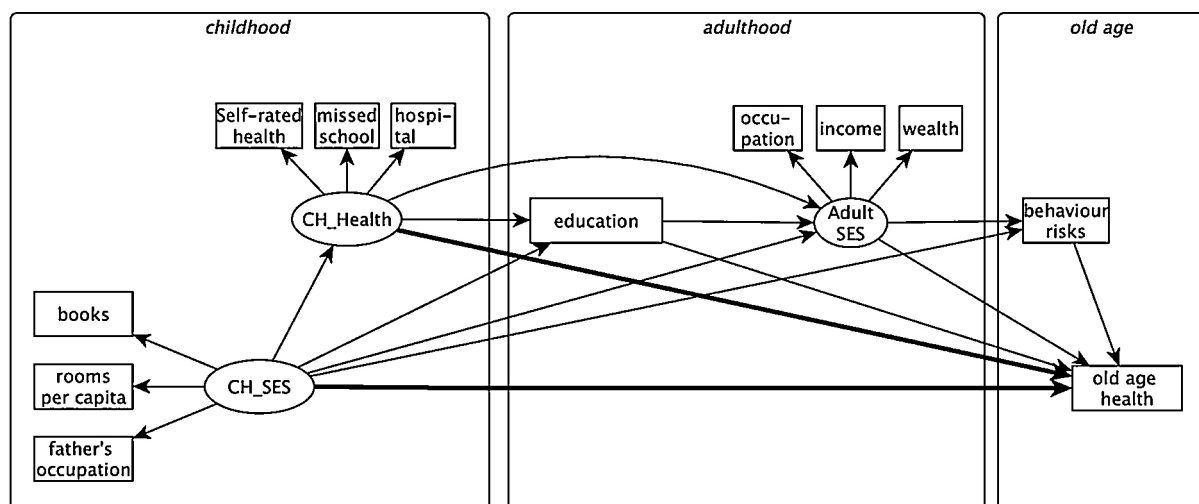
childhood

adulthood

old age

Self-rated health

missed school

hospital

occupation

income

wealth

CH_Health

education

Adult SES

behaviour risks

books

rooms per capita

CH_SES

old age health

father's occupation